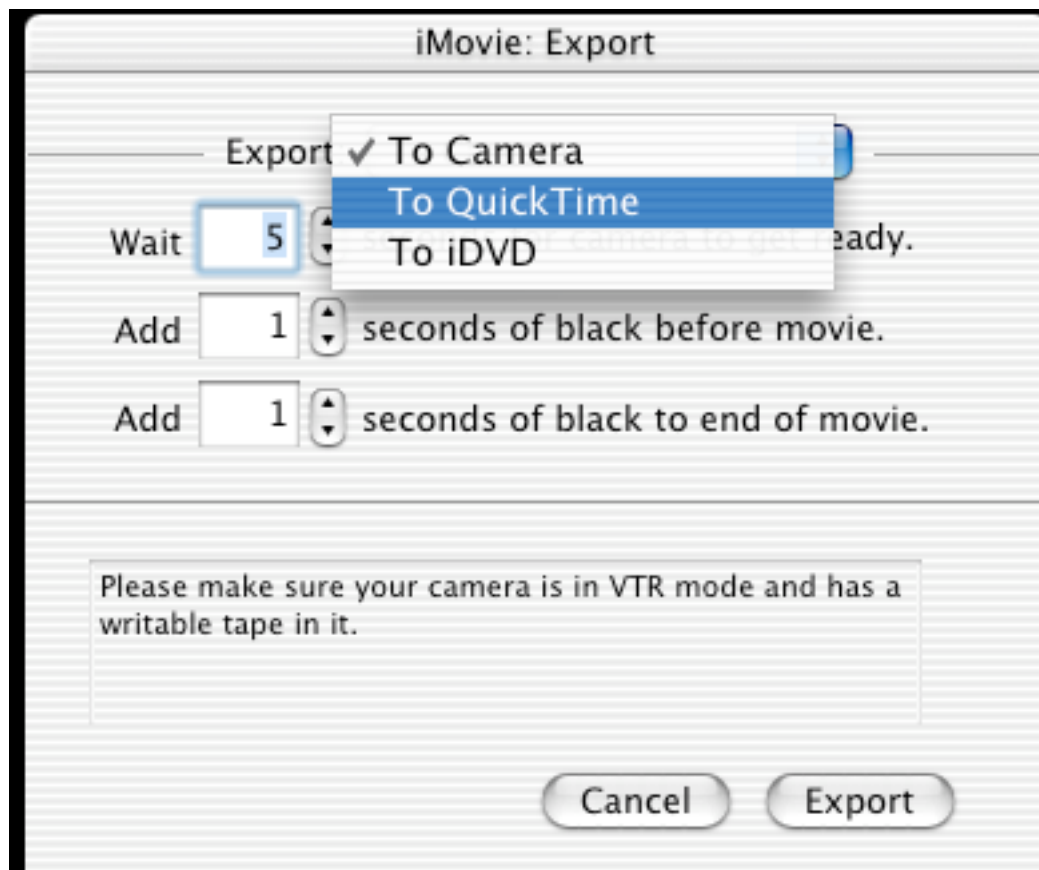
iMovie: Export

Export ✓ To Camera
To QuickTime
To iDVD

Wait 5 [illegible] eady.

Add 1 seconds of black before movie.

Add 1 seconds of black to end of movie.

Please make sure your camera is in VTR mode and has a writable tape in it.

Cancel Export